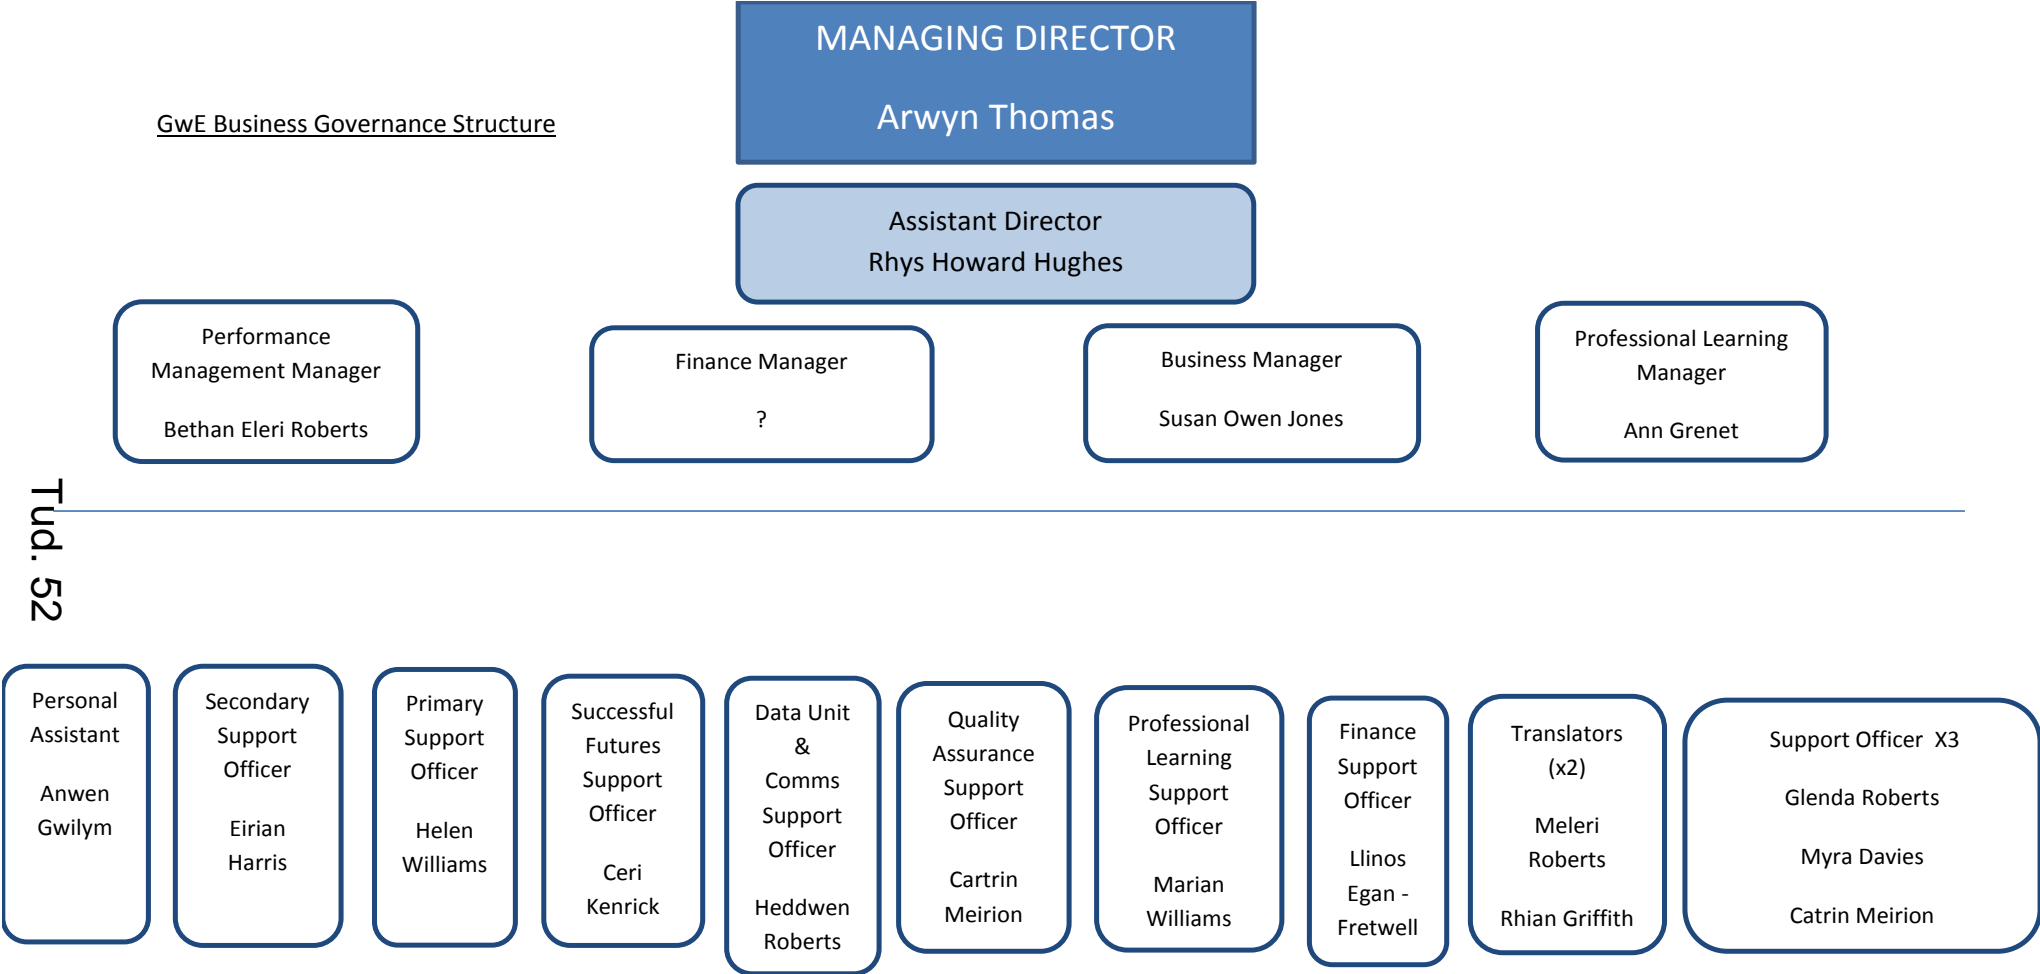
GwE Business Governance Structure

MANAGING DIRECTOR

Arwyn Thomas

Assistant Director
Rhys Howard Hughes

Performance Management Manager

Bethan Eleri Roberts

Finance Manager

?

Business Manager

Susan Owen Jones

Professional Learning Manager

Ann Grenet

Tud. 52

Personal Assistant

Anwen Gwilym

Secondary Support Officer

Eirian Harris

Primary Support Officer

Helen Williams

Successful Futures Support Officer

Ceri Kenrick

Data Unit & Comms Support Officer

Heddwen Roberts

Quality Assurance Support Officer

Cartrin Meirion

Professional Learning Support Officer

Marian Williams

Finance Support Officer

Llinos Egan - Fretwell

Translators (x2)

Meleri Roberts

Rhian Griffith

Support Officer X3

Glenda Roberts

Myra Davies

Catrin Meirion